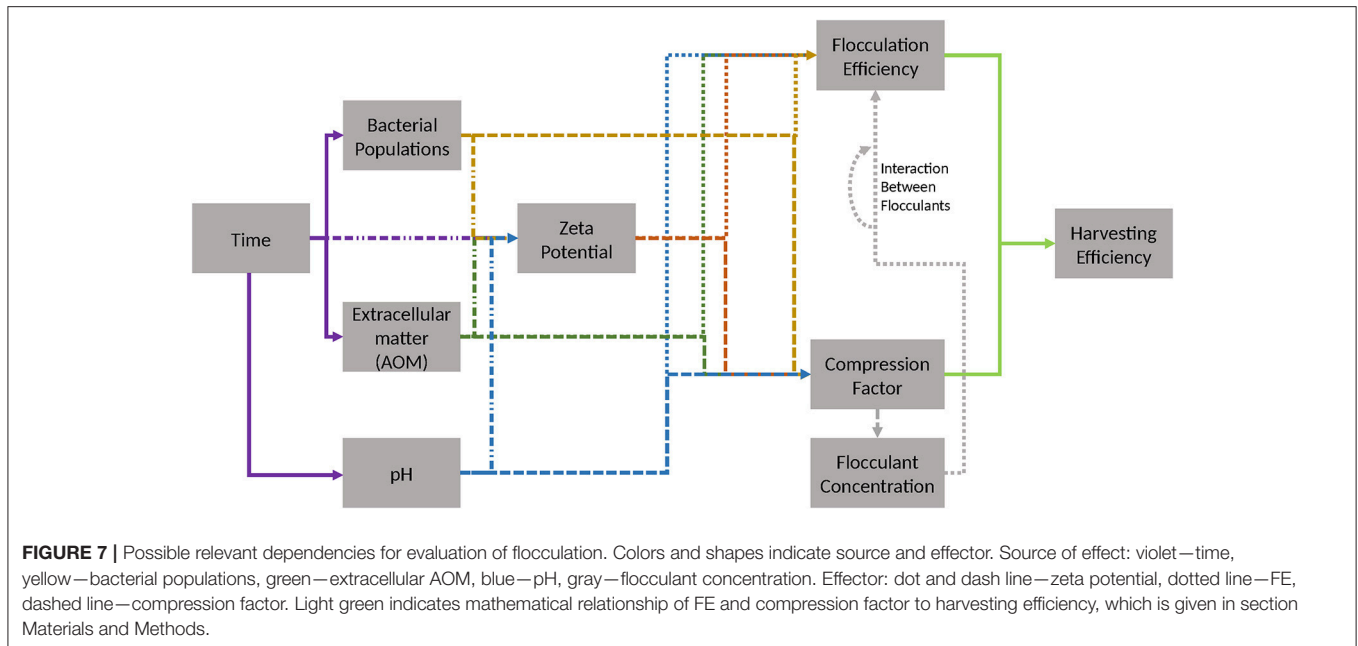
Flocculation Efficiency

Bacterial Populations

Interaction Between Flocculants

Time

Zeta Potential

Harvesting Efficiency

Extracellular matter (AOM)

Compression Factor

pH

Flocculant Concentration

**FIGURE 7 |** Possible relevant dependencies for evaluation of flocculation. Colors and shapes indicate source and effector. Source of effect: violet—time, yellow—bacterial populations, green—extracellular AOM, blue—pH, gray—flocculant concentration. Effector: dot and dash line—zeta potential, dotted line—FE, dashed line—compression factor. Light green indicates mathematical relationship of FE and compression factor to harvesting efficiency, which is given in section Materials and Methods.